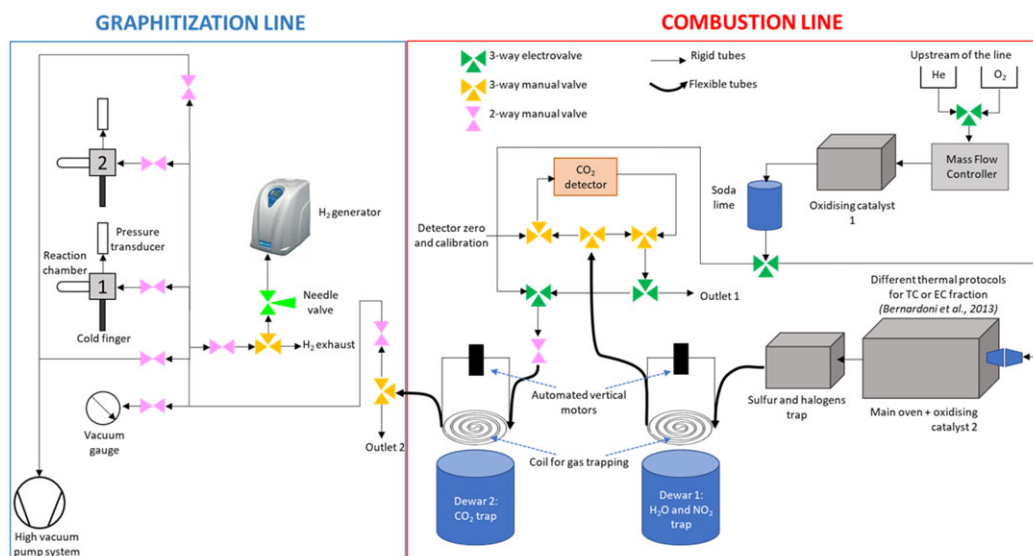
GRAPHITIZATION LINE

COMBUSTION LINE

3-way electrovalve
3-way manual valve
2-way manual valve
Rigid tubes
Flexible tubes

Upstream of the line
He
$O_2$

2

Pressure transducer

Reaction chamber

1

Cold finger

$H_2$ generator

Needle valve

$H_2$ exhaust

Vacuum gauge

High vacuum pump system

Outlet 2

$CO_2$ detector

Detector zero and calibration

Soda lime

Oxidising catalyst 1

Mass Flow Controller

Outlet 1

Different thermal protocols for TC or EC fraction (Bernardoni et al., 2013)

Automated vertical motors

Sulfur and halogens trap

Main oven + oxidising catalyst 2

Coil for gas trapping

Dewar 2: $CO_2$ trap

Dewar 1: $H_2O$ and $NO_2$ trap